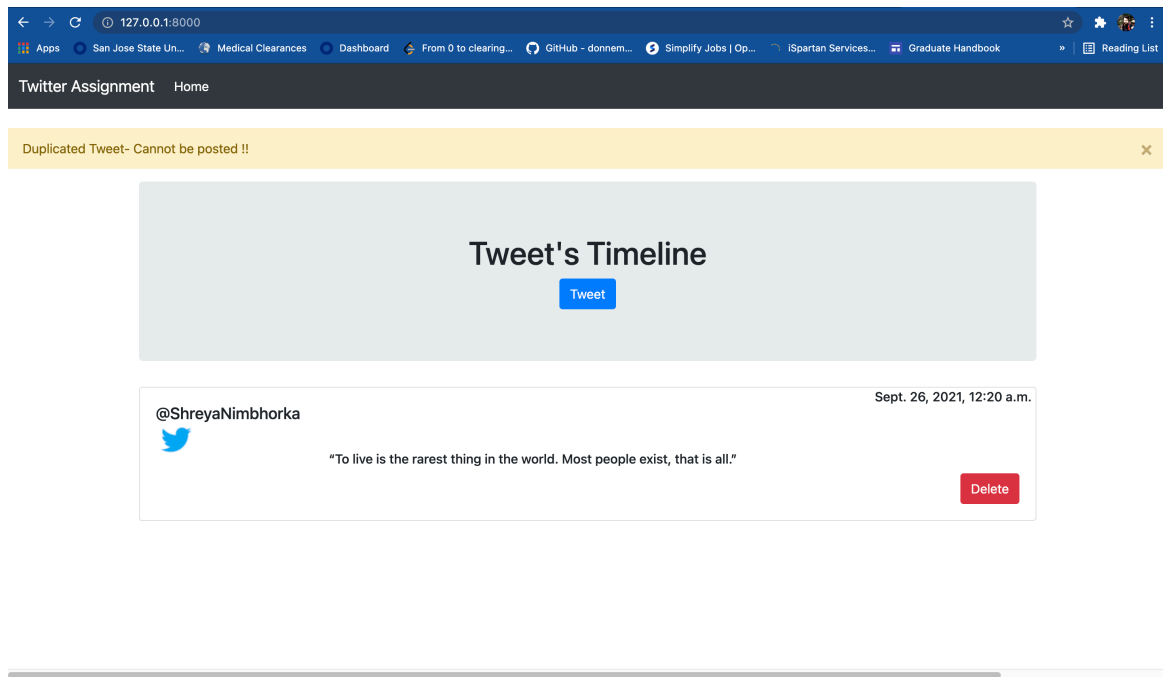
127.0.0.1:8000

Apps San Jose State Un... Medical Clearances Dashboard From 0 to clearing... GitHub - donnem... Simplify Jobs | Op... iSpartan Services... Graduate Handbook » Reading List

Twitter Assignment Home

Duplicated Tweet- Cannot be posted !!

×

Tweet's Timeline

Tweet

@ShreyaNimbhorka

Sept. 26, 2021, 12:20 a.m.

"To live is the rarest thing in the world. Most people exist, that is all."

Delete